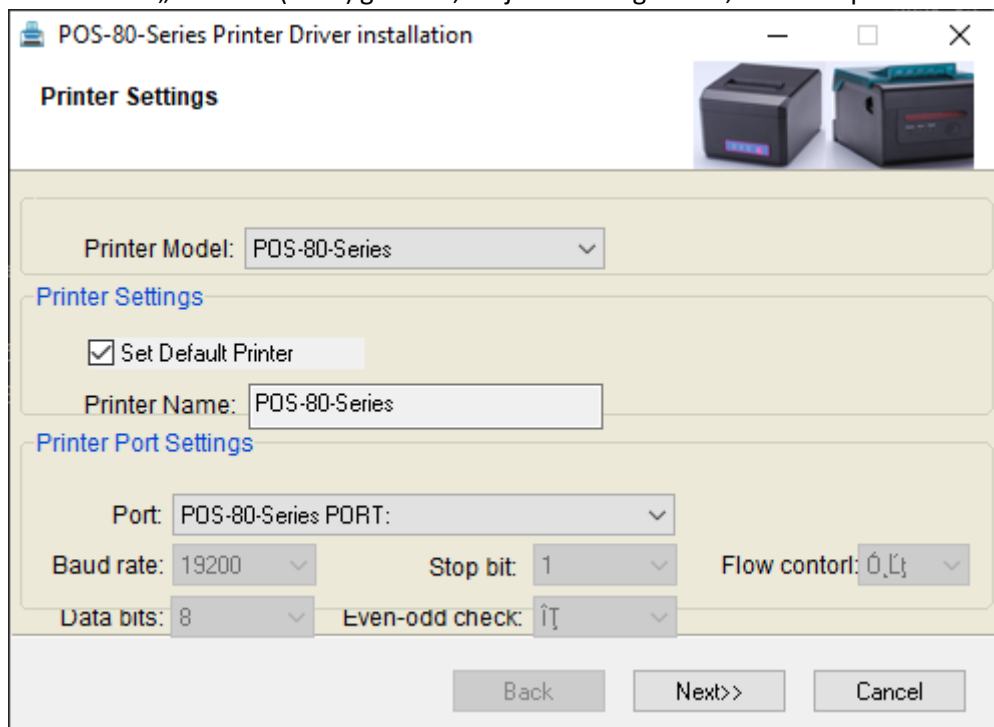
POS-80-Series Printer Driver installation

Printer Settings

Printer Model: POS-80-Series

Printer Settings

Set Default Printer

Printer Name: POS-80-Series

Printer Port Settings

Port: POS-80-Series PORT:

Baud rate: 19200

Stop bit: 1

Flow contorl: Ó¸Ļ̌ţ

Data bits: 8

Even-odd check: ÎŢ

Back

Next>>

Cancel